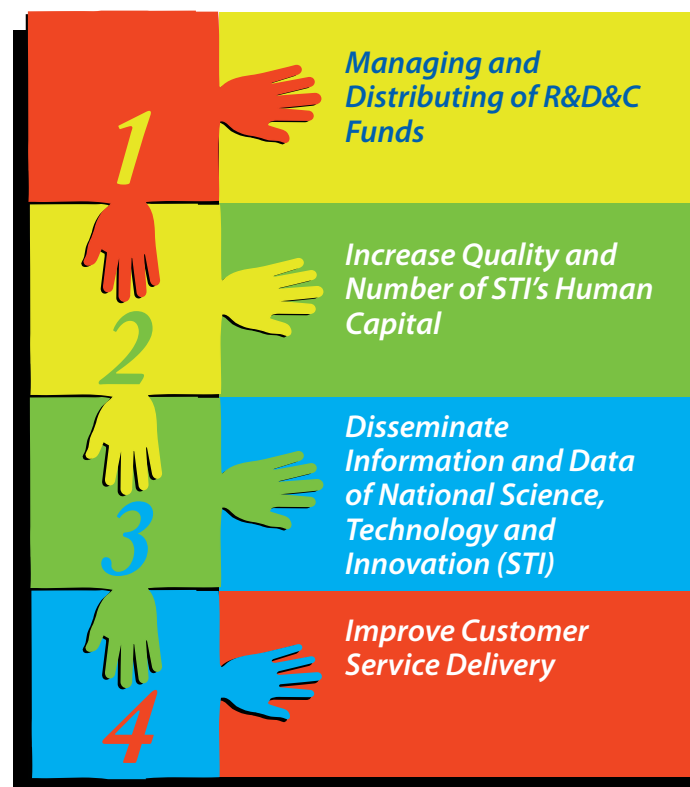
1

Managing and Distributing of R&D&C Funds

2

Increase Quality and Number of STI's Human Capital

3

Disseminate Information and Data of National Science, Technology and Innovation (STI)

4

Improve Customer Service Delivery